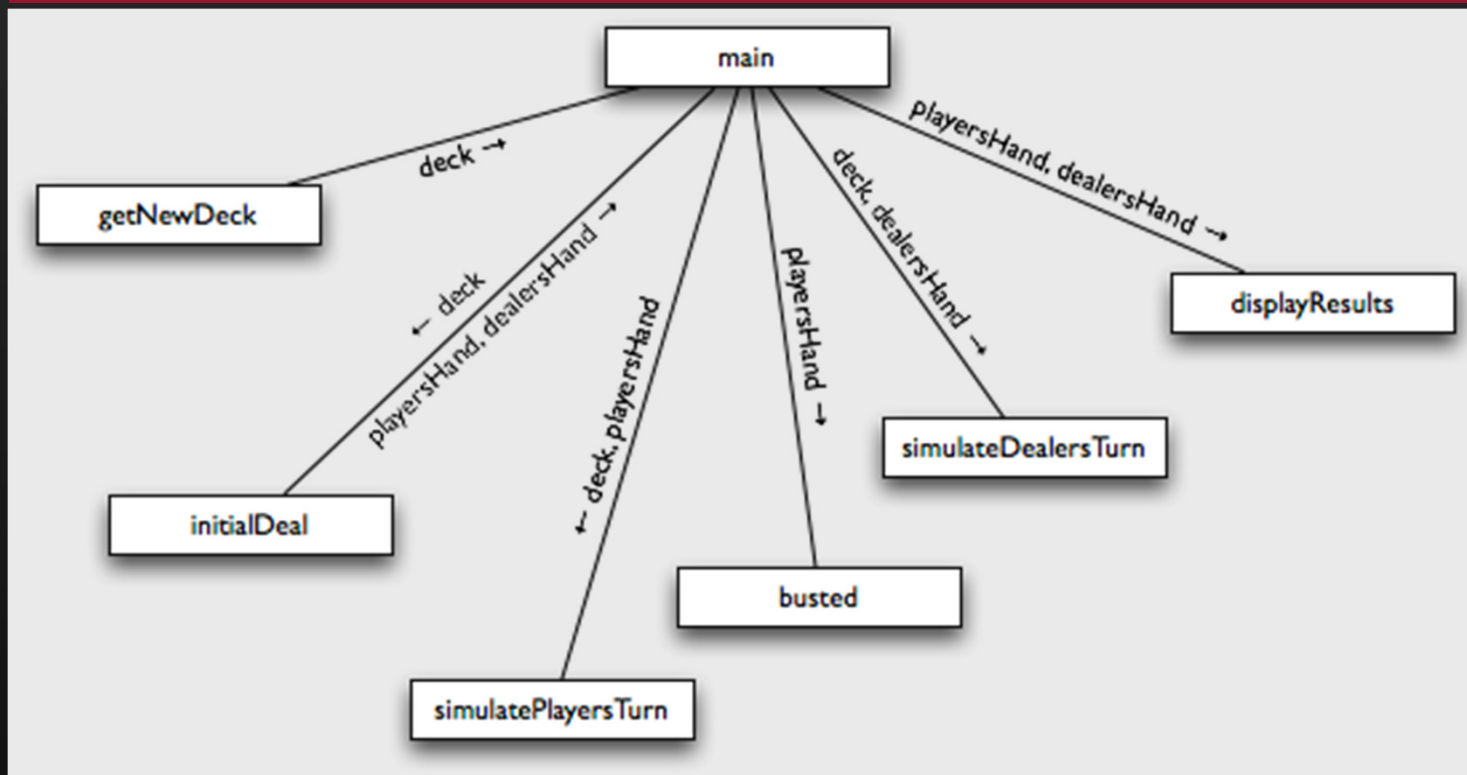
main

deck →

getNewDeck

← deck

playersHand, dealersHand →

initialDeal

← deck, playersHand

simulatePlayersTurn

playersHand →

busted

deck, dealersHand →

simulateDealersTurn

playersHand, dealersHand →

displayResults